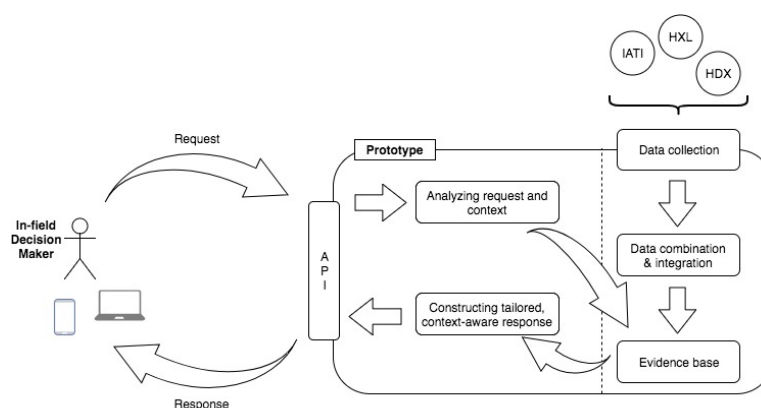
IATI

HXL

HDX

Request

Prototype

Data collection

In-field Decision Maker

A P I

Analyzing request and context

Data combination & integration

Constructing tailored, context-aware response

Evidence base

Response